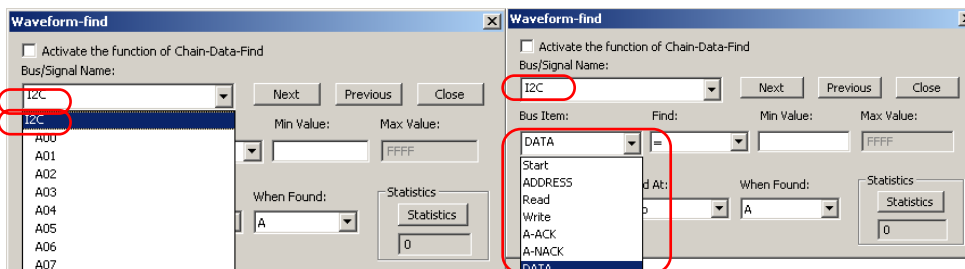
Waveform-find

Activate the function of Chain-Data-Find

Bus/Signal Name:

I2C

Next Previous Close

I2C

A00

A01

A02

A03

A04

A05

A06

A07

Min Value: Max Value:

FFFF

When Found:

A

Statistics

Statistics

0

Waveform-find

Activate the function of Chain-Data-Find

Bus/Signal Name:

I2C

Next Previous Close

Bus Item: Find: Min Value: Max Value:

DATA

=

FFFF

Start

ADDRESS

Read

Write

A-ACK

A-NACK

DATA

d At:

When Found:

A

Statistics

Statistics

0